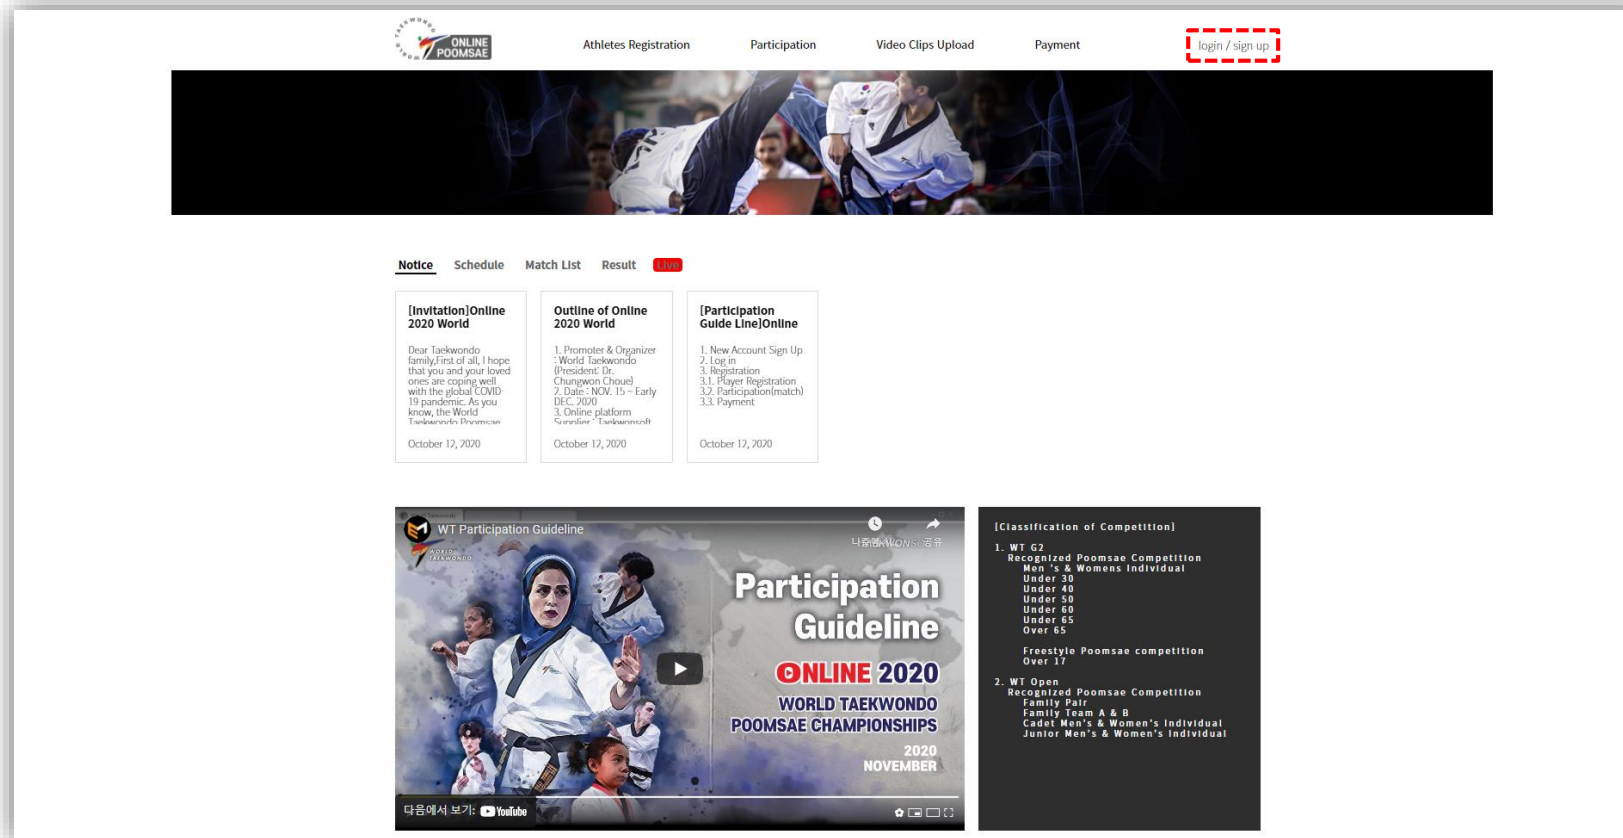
ONLINE POOMSAE

Athletes Registration Participation Video Clips Upload Payment login / sign up

Notice Schedule Match List Result Live

[Invitation]Online 2020 World

Dear Taekwondo family,First of all, I hope that you and your loved ones are coping well with the global COVID 19 pandemic. As you know, the World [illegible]

October 12, 2020

Outline of Online 2020 World

1. Promoter & Organizer : World Taekwondo (President: Dr. Chungwon Choue)
2. Date : NOV. 15 ~ Early DEC. 2020
3. Online platform Supplier : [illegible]

October 12, 2020

[Participation Guide Line]Online

1. New Account Sign Up
2. Log in
3. Registration
3.1. Player Registration
3.2. Participation(match)
3.3. Payment

October 12, 2020

WT Participation Guideline

나중에 볼 동영상 공유

Participation Guideline

ONLINE 2020
WORLD TAEKWONDO POOMSAE CHAMPIONSHIPS

2020 NOVEMBER

다음에서 보기: YouTube

[Classification of Competition]

1. WT G2
Recognized Poomsae Competition
Men 's & Womens Individual
Under 30
Under 40
Under 50
Under 60
Under 65
Over 65

Freestyle Poomsae competition
Over 17

2. WT Open
Recognized Poomsae Competition
Family Pair
Family Team A & B
Cadet Men's & Women's Individual
Junior Men's & Women's Individual